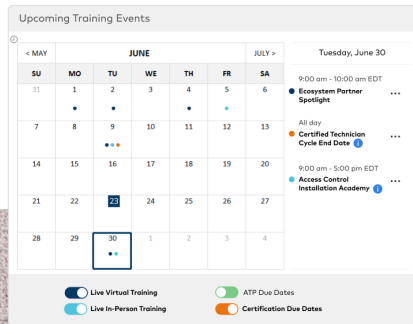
Upcoming Training Events

< MAY
JUNE
JULY >

| SU | MO | TU | WE | TH | FR | SA |
|---|---|---|---|---|---|---|
| 31 | 1 | 2 | 3 | 4 | 5 | 6 |
| 7 | 8 | 9 | 10 | 11 | 12 | 13 |
| 14 | 15 | 16 | 17 | 18 | 19 | 20 |
| 21 | 22 | 23 | 24 | 25 | 26 | 27 |
| 28 | 29 | 30 | 1 | 2 | 3 | 4 |

Tuesday, June 30

9:00 am - 10:00 am EDT
Ecosystem Partner Spotlight
...

All day
Certified Technician Cycle End Date
...

9:00 am - 5:00 pm EDT
Access Control Installation Academy
...

Live Virtual Training
ATP Due Dates
Live In-Person Training
Certification Due Dates